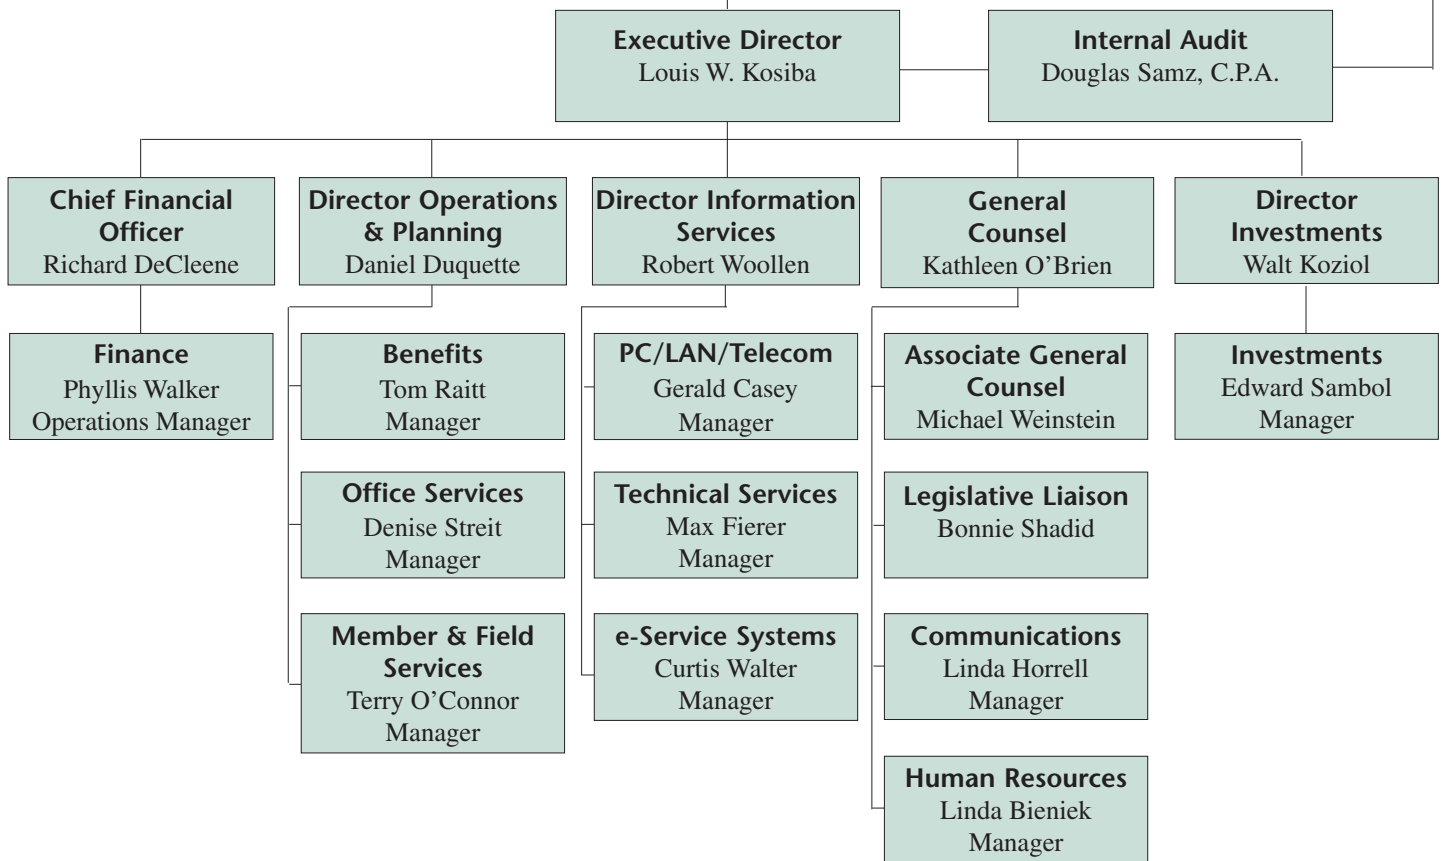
Executive Director
Louis W. Kosiba

Internal Audit
Douglas Samz, C.P.A.

Chief Financial Officer
Richard DeCleene

Director Operations & Planning
Daniel Duquette

Director Information Services
Robert Woollen

General Counsel
Kathleen O'Brien

Director Investments
Walt Koziol

Finance
Phyllis Walker
Operations Manager

Benefits
Tom Raitt
Manager

Office Services
Denise Streit
Manager

Member & Field Services
Terry O'Connor
Manager

PC/LAN/Telecom
Gerald Casey
Manager

Technical Services
Max Fierer
Manager

e-Service Systems
Curtis Walter
Manager

Associate General Counsel
Michael Weinstein

Legislative Liaison
Bonnie Shadid

Communications
Linda Horrell
Manager

Human Resources
Linda Bieniek
Manager

Investments
Edward Sambol
Manager